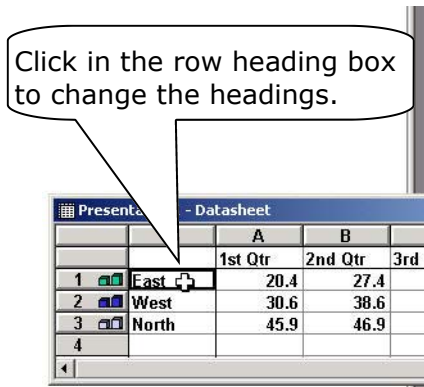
Click in the row heading box to change the headings.

Presenta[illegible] - Datasheet

| | | A | B | |
|---|---|---|---|---|
| | | 1st Qtr | 2nd Qtr | 3rd |
| 1 | East | 20.4 | 27.4 | |
| 2 | West | 30.6 | 38.6 | |
| 3 | North | 45.9 | 46.9 | |
| 4 | | | | |